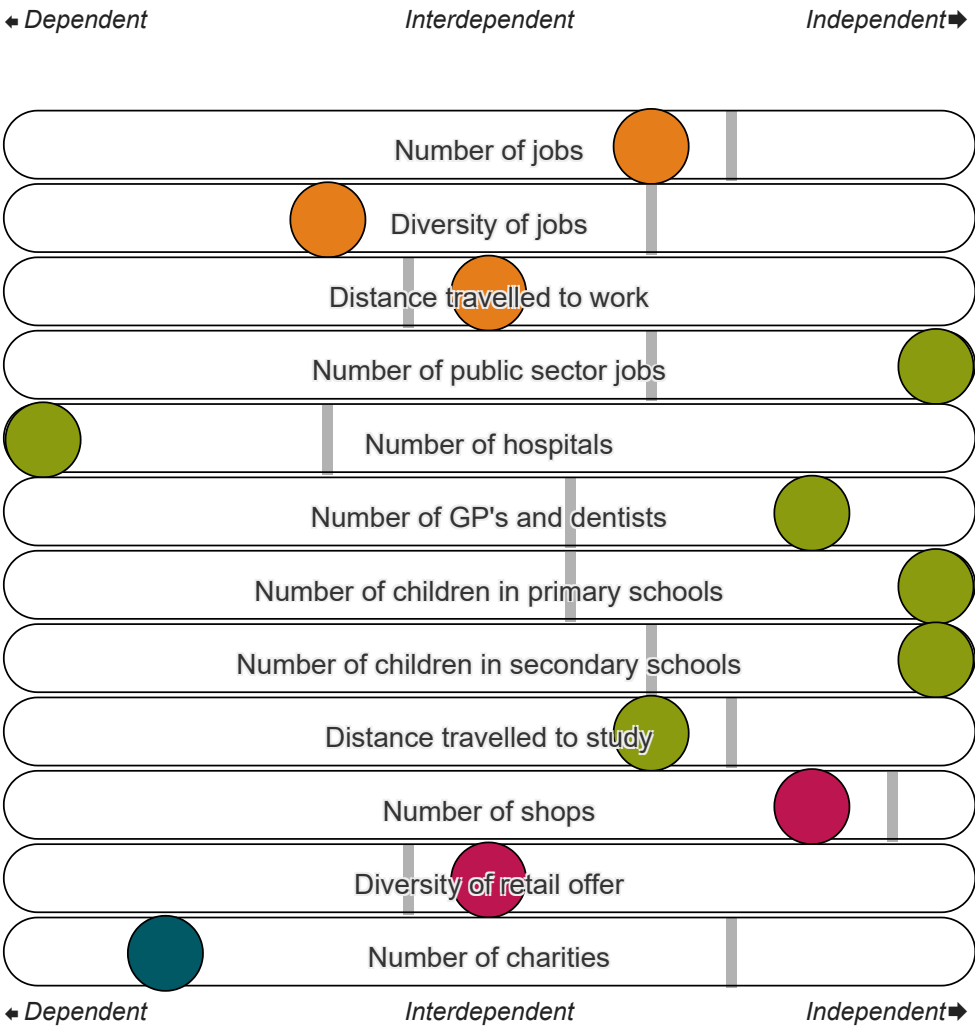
Dependent | Interdependent | Independent

Number of jobs

Diversity of jobs

Distance travelled to work

Number of public sector jobs

Number of hospitals

Number of GP's and dentists

Number of children in primary schools

Number of children in secondary schools

Distance travelled to study

Number of shops

Diversity of retail offer

Number of charities

Dependent | Interdependent | Independent